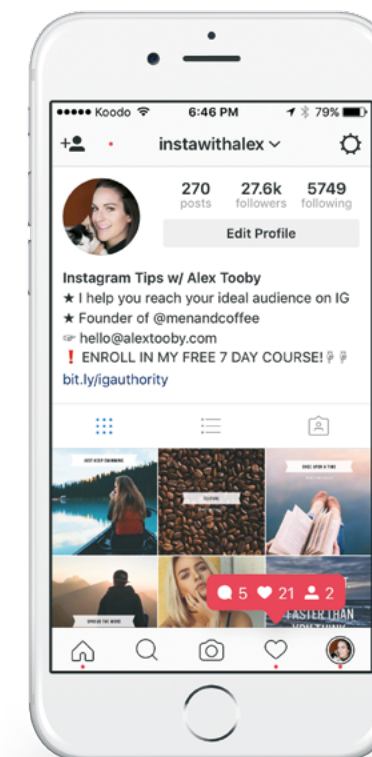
••••• Koodo 6:46 PM 79%

instawithalex

270 posts
27.6k followers
5749 following

Edit Profile

Instagram Tips w/ Alex Tooby
★ I help you reach your ideal audience on IG
★ Founder of @menandcoffee
☞ hello@alextooby.com
❗ ENROLL IN MY FREE 7 DAY COURSE!
bit.ly/igauthority

JUST KEEP SWIMMING

ONCE UPON A TIME

5 21 2

FASTER THAN